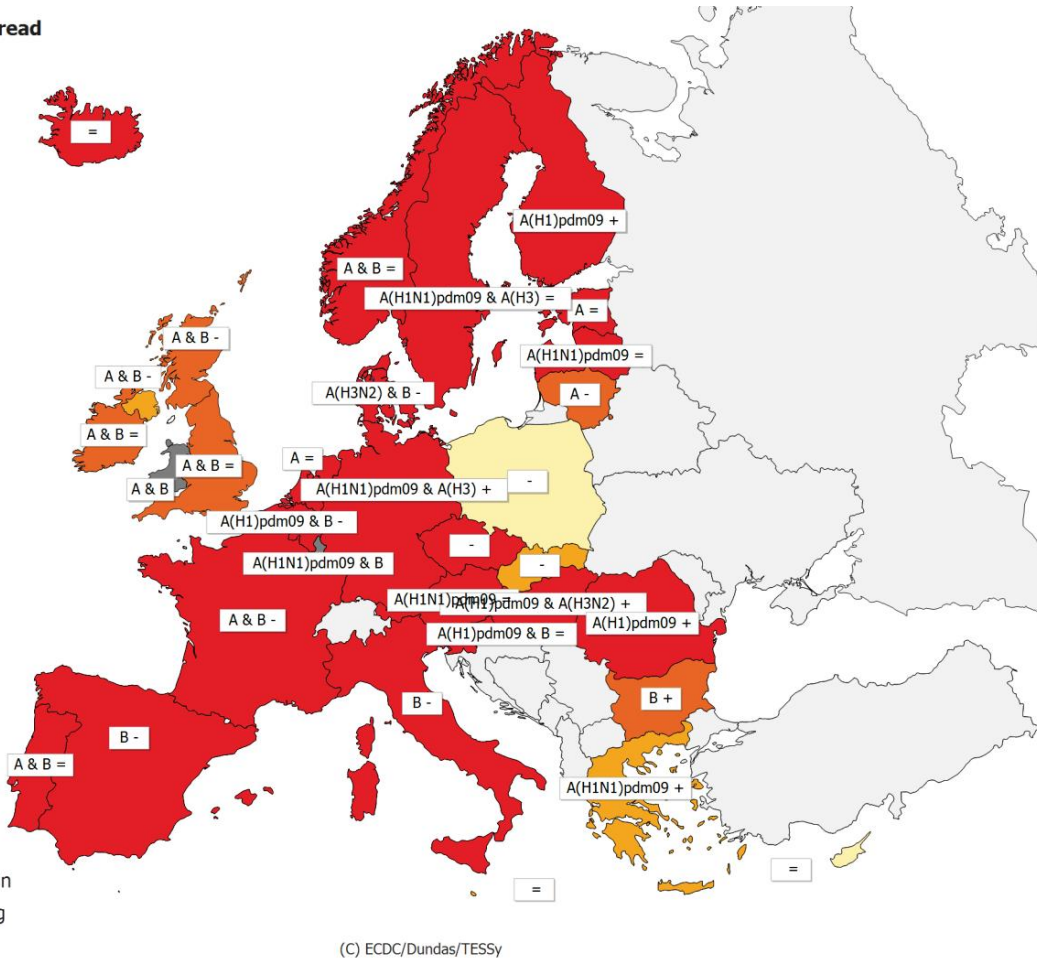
read

=

A(H1)pdm09 +

A & B =

A(H1N1)pdm09 & A(H3) =

A =

A & B -

A(H1N1)pdm09 =

A & B -

A -

A(H3N2) & B -

A & B =

A & B =

A =

A & B

A(H1N1)pdm09 & A(H3) +

-

A(H1)pdm09 & B -

-

A(H1N1)pdm09 & B

-

A(H1N1)pdm09 =

A(H1)pdm09 & A(H3N2) +

A & B -

A(H1)pdm09 & B =

A(H1)pdm09 +

B +

B -

B -

A & B =

A(H1N1)pdm09 +

n

g

=

=

(C) ECDC/Dundas/TESSy